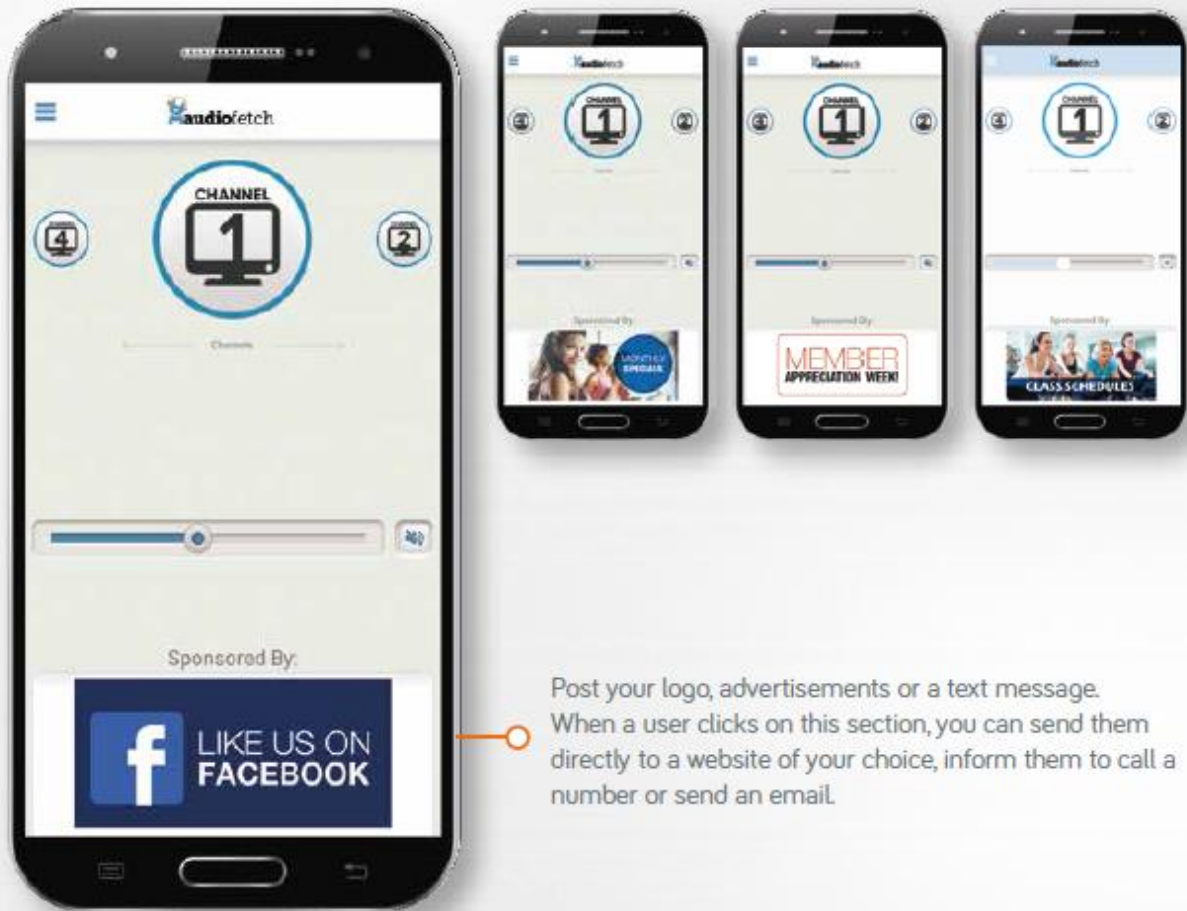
audiofetch

CHANNEL
1

4

2

Channels

Sponsored By:

f LIKE US ON FACEBOOK

audiofetch

CHANNEL
1

Sponsored By:

MONTHLY SPECIALS

audiofetch

CHANNEL
1

Sponsored By:

MEMBER APPRECIATION WEEK!

audiofetch

CHANNEL
1

Sponsored By:

CLASS SCHEDULES

Post your logo, advertisements or a text message. When a user clicks on this section, you can send them directly to a website of your choice, inform them to call a number or send an email.